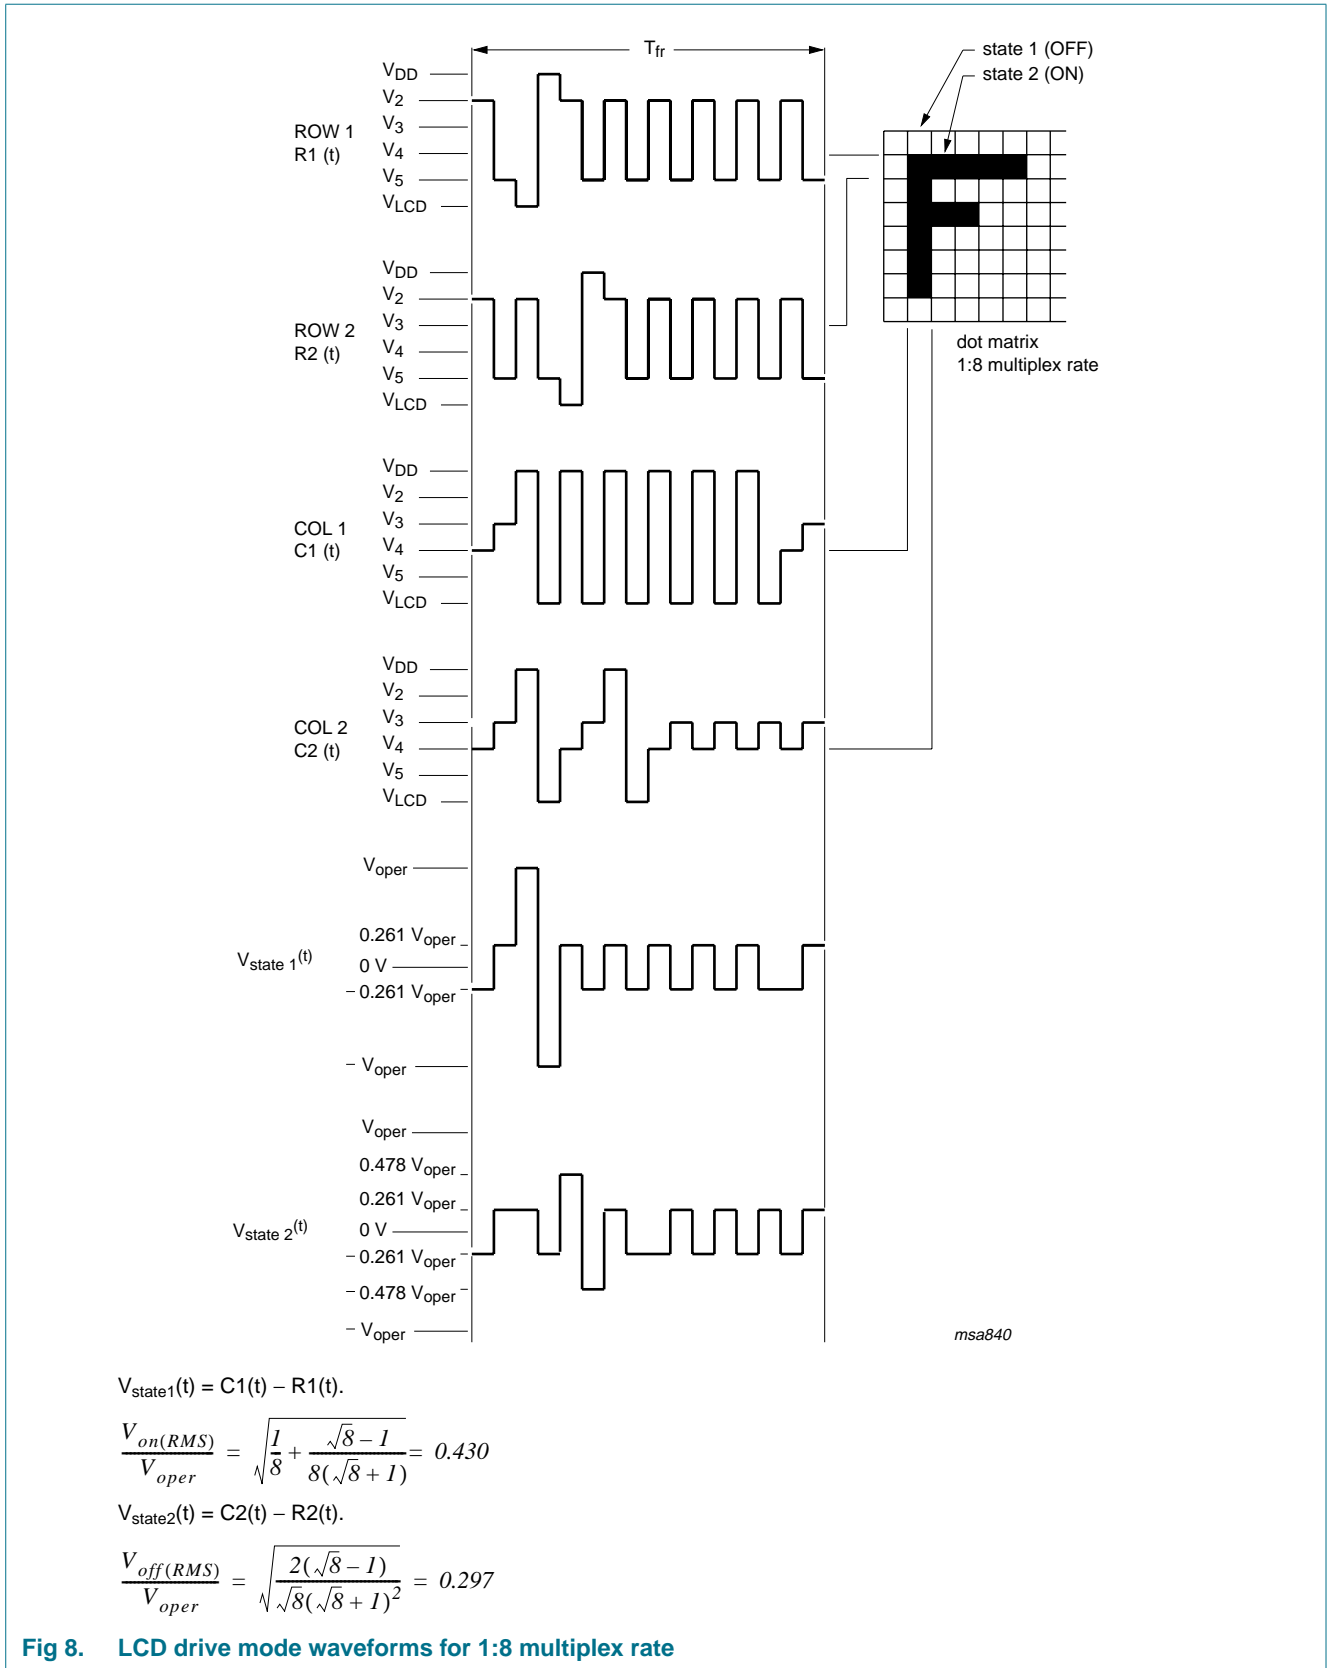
$T_{fr}$

state 1 (OFF)
state 2 (ON)

ROW 1
R1 (t)

$V_{DD}$
$V_2$
$V_3$
$V_4$
$V_5$
$V_{LCD}$

ROW 2
R2 (t)

$V_{DD}$
$V_2$
$V_3$
$V_4$
$V_5$
$V_{LCD}$

dot matrix
1:8 multiplex rate

COL 1
C1 (t)

$V_{DD}$
$V_2$
$V_3$
$V_4$
$V_5$
$V_{LCD}$

COL 2
C2 (t)

$V_{DD}$
$V_2$
$V_3$
$V_4$
$V_5$
$V_{LCD}$

$V_{state\ 1}(t)$

$V_{oper}$
0.261 $V_{oper}$
0 V
− 0.261 $V_{oper}$
− $V_{oper}$

$V_{state\ 2}(t)$

$V_{oper}$
0.478 $V_{oper}$
0.261 $V_{oper}$
0 V
− 0.261 $V_{oper}$
− 0.478 $V_{oper}$
− $V_{oper}$

msa840

$V_{state1}(t) = C1(t) - R1(t)$.

$\frac{V_{on(RMS)}}{V_{oper}} = \sqrt{\frac{1}{8} + \frac{\sqrt{8}-1}{8(\sqrt{8}+1)}} = 0.430$

$V_{state2}(t) = C2(t) - R2(t)$.

$\frac{V_{off(RMS)}}{V_{oper}} = \sqrt{\frac{2(\sqrt{8}-1)}{\sqrt{8}(\sqrt{8}+1)^2}} = 0.297$

Fig 8. LCD drive mode waveforms for 1:8 multiplex rate